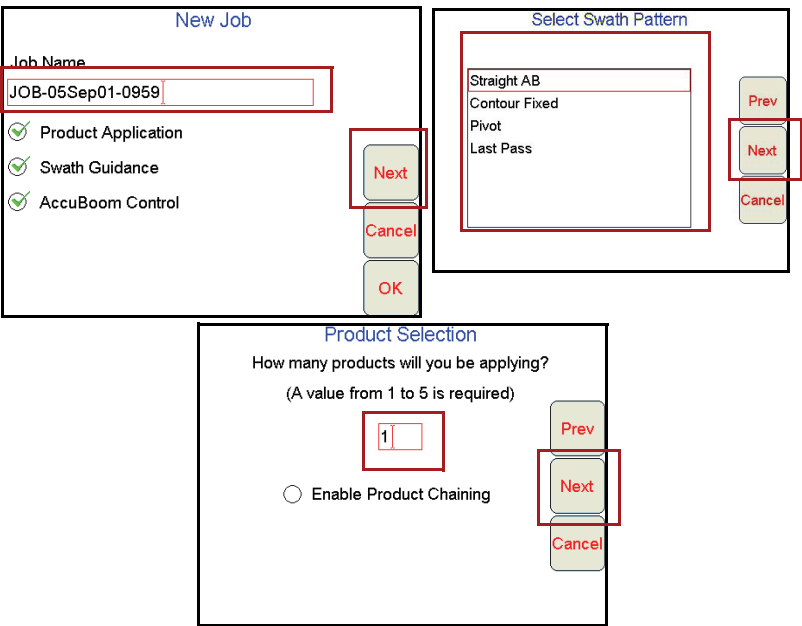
New Job

Job Name

JOB-05Sep01-0959

Product Application

Swath Guidance

AccuBoom Control

Next

Cancel

OK

Select Swath Pattern

Straight AB
Contour Fixed
Pivot
Last Pass

Prev

Next

Cancel

Product Selection

How many products will you be applying?

(A value from 1 to 5 is required)

1

Enable Product Chaining

Prev

Next

Cancel